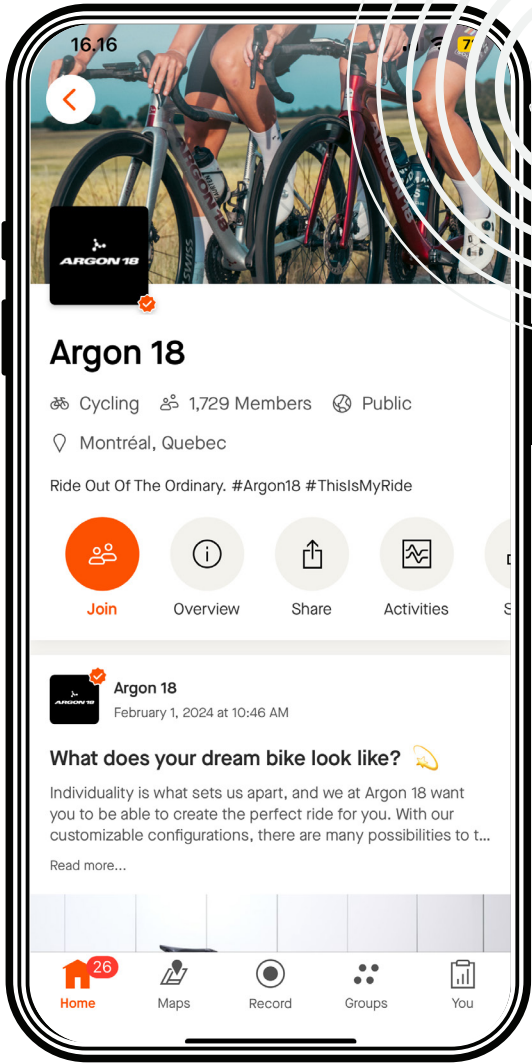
16.16

ARGON 18

Argon 18

Cycling 1,729 Members Public

Montréal, Quebec

Ride Out Of The Ordinary. #Argon18 #ThisIsMyRide

Join Overview Share Activities S

ARGON 18

Argon 18
February 1, 2024 at 10:46 AM

What does your dream bike look like?

Individuality is what sets us apart, and we at Argon 18 want you to be able to create the perfect ride for you. With our customizable configurations, there are many possibilities to t...

Read more...

26
Home Maps Record Groups You